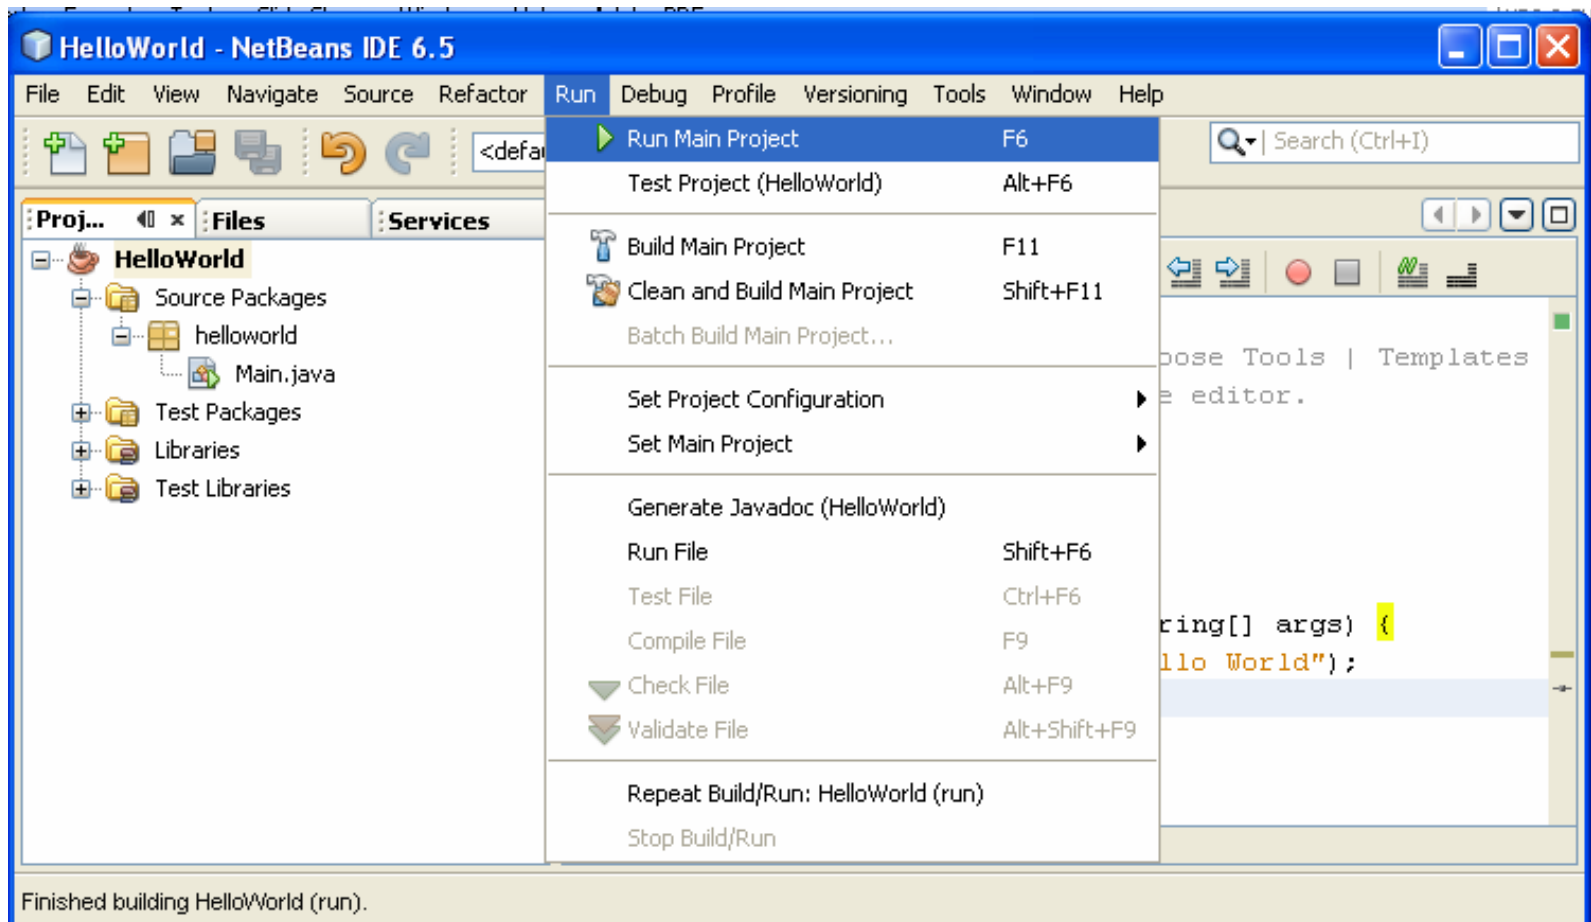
HelloWorld - NetBeans IDE 6.5

File Edit View Navigate Source Refactor Run Debug Profile Versioning Tools Window Help

<defa

Search (Ctrl+I)

Proj... Files Services

HelloWorld
Source Packages
helloworld
Main.java
Test Packages
Libraries
Test Libraries

| | |
|---|---|
| Run Main Project | F6 |
| Test Project (HelloWorld) | Alt+F6 |
| Build Main Project | F11 |
| Clean and Build Main Project | Shift+F11 |
| Batch Build Main Project... | |
| Set Project Configuration | |
| Set Main Project | |
| Generate Javadoc (HelloWorld) | |
| Run File | Shift+F6 |
| Test File | Ctrl+F6 |
| Compile File | F9 |
| Check File | Alt+F9 |
| Validate File | Alt+Shift+F9 |
| Repeat Build/Run: HelloWorld (run) | |
| Stop Build/Run | |

oose Tools | Templates
e editor.

ring[] args) {
llo World");

Finished building HelloWorld (run).